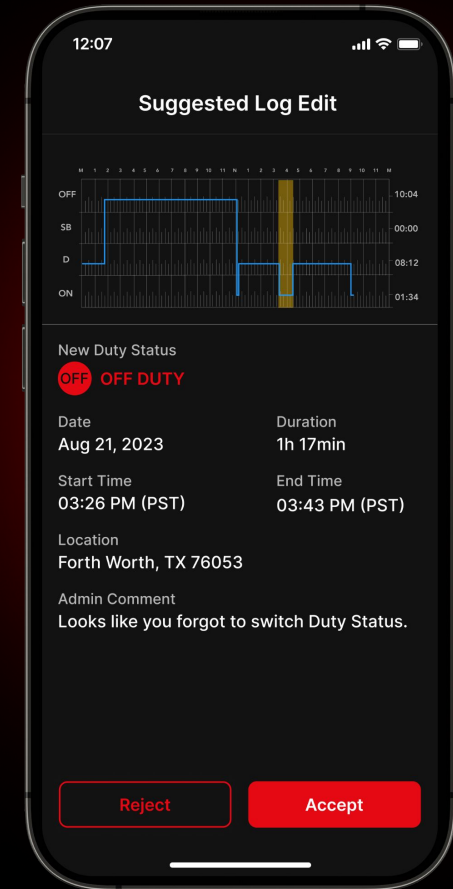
12:07

Suggested Log Edit

M 1 2 3 4 5 6 7 8 9 10 11 N 1 2 3 4 5 6 7 8 9 10 11 M

OFF
SB
D
ON

10:04
00:00
08:12
01:34

New Duty Status

OFF OFF DUTY

Date
Aug 21, 2023

Duration
1h 17min

Start Time
03:26 PM (PST)

End Time
03:43 PM (PST)

Location
Forth Worth, TX 76053

Admin Comment
Looks like you forgot to switch Duty Status.

Reject

Accept